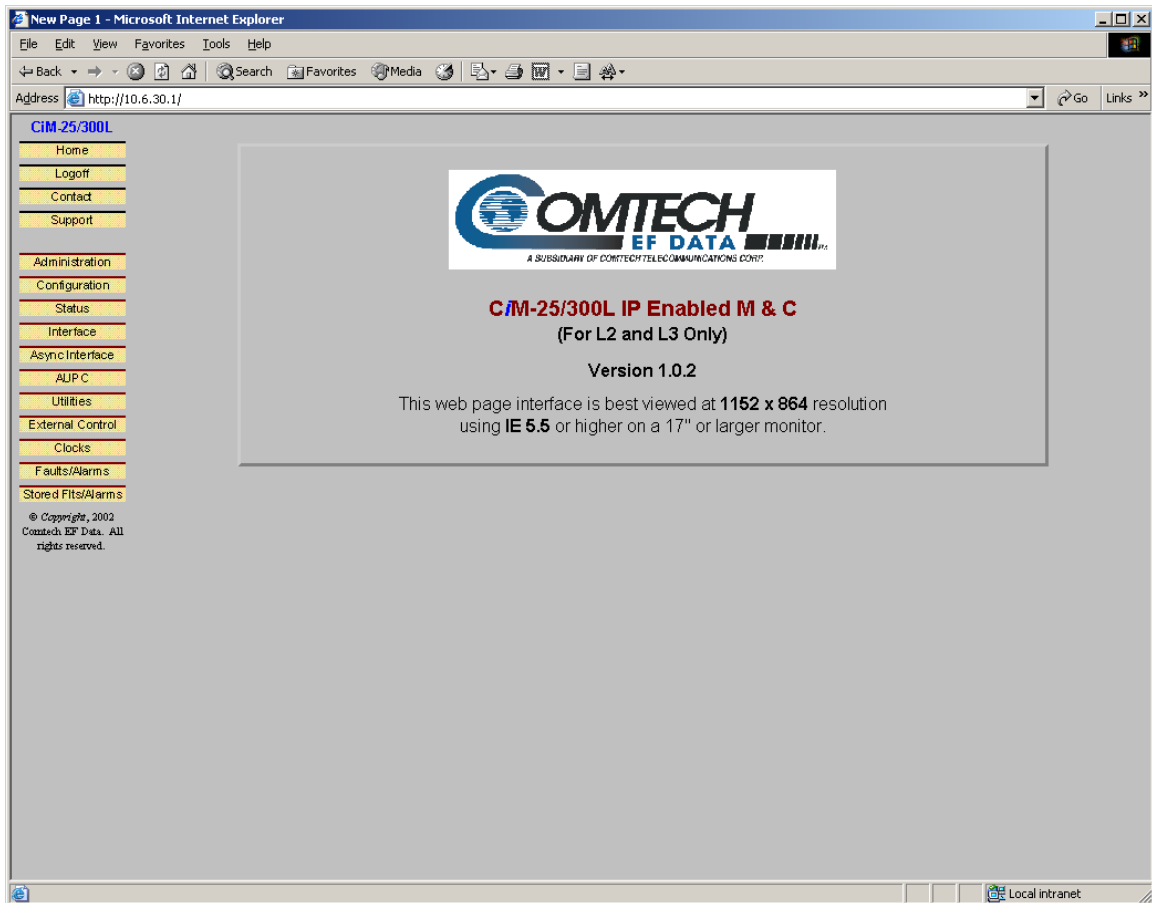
New Page 1 - Microsoft Internet Explorer

File Edit View Favorites Tools Help

Back Search Favorites Media

Address http://10.6.30.1/ Go Links »

CiM-25/300L

Home
Logoff
Contact
Support

Administration
Configuration
Status
Interface
Async Interface
AUPC
Utilities
External Control
Clocks
Faults/Alarms
Stored Flts/Alarms

© Copyright, 2002 Comtech EF Data. All rights reserved.

COMTECH EF DATA
A SUBSIDIARY OF COMTECH TELECOMMUNICATIONS CORP.

CiM-25/300L IP Enabled M & C
(For L2 and L3 Only)

Version 1.0.2

This web page interface is best viewed at 1152 x 864 resolution using IE 5.5 or higher on a 17" or larger monitor.

Local intranet